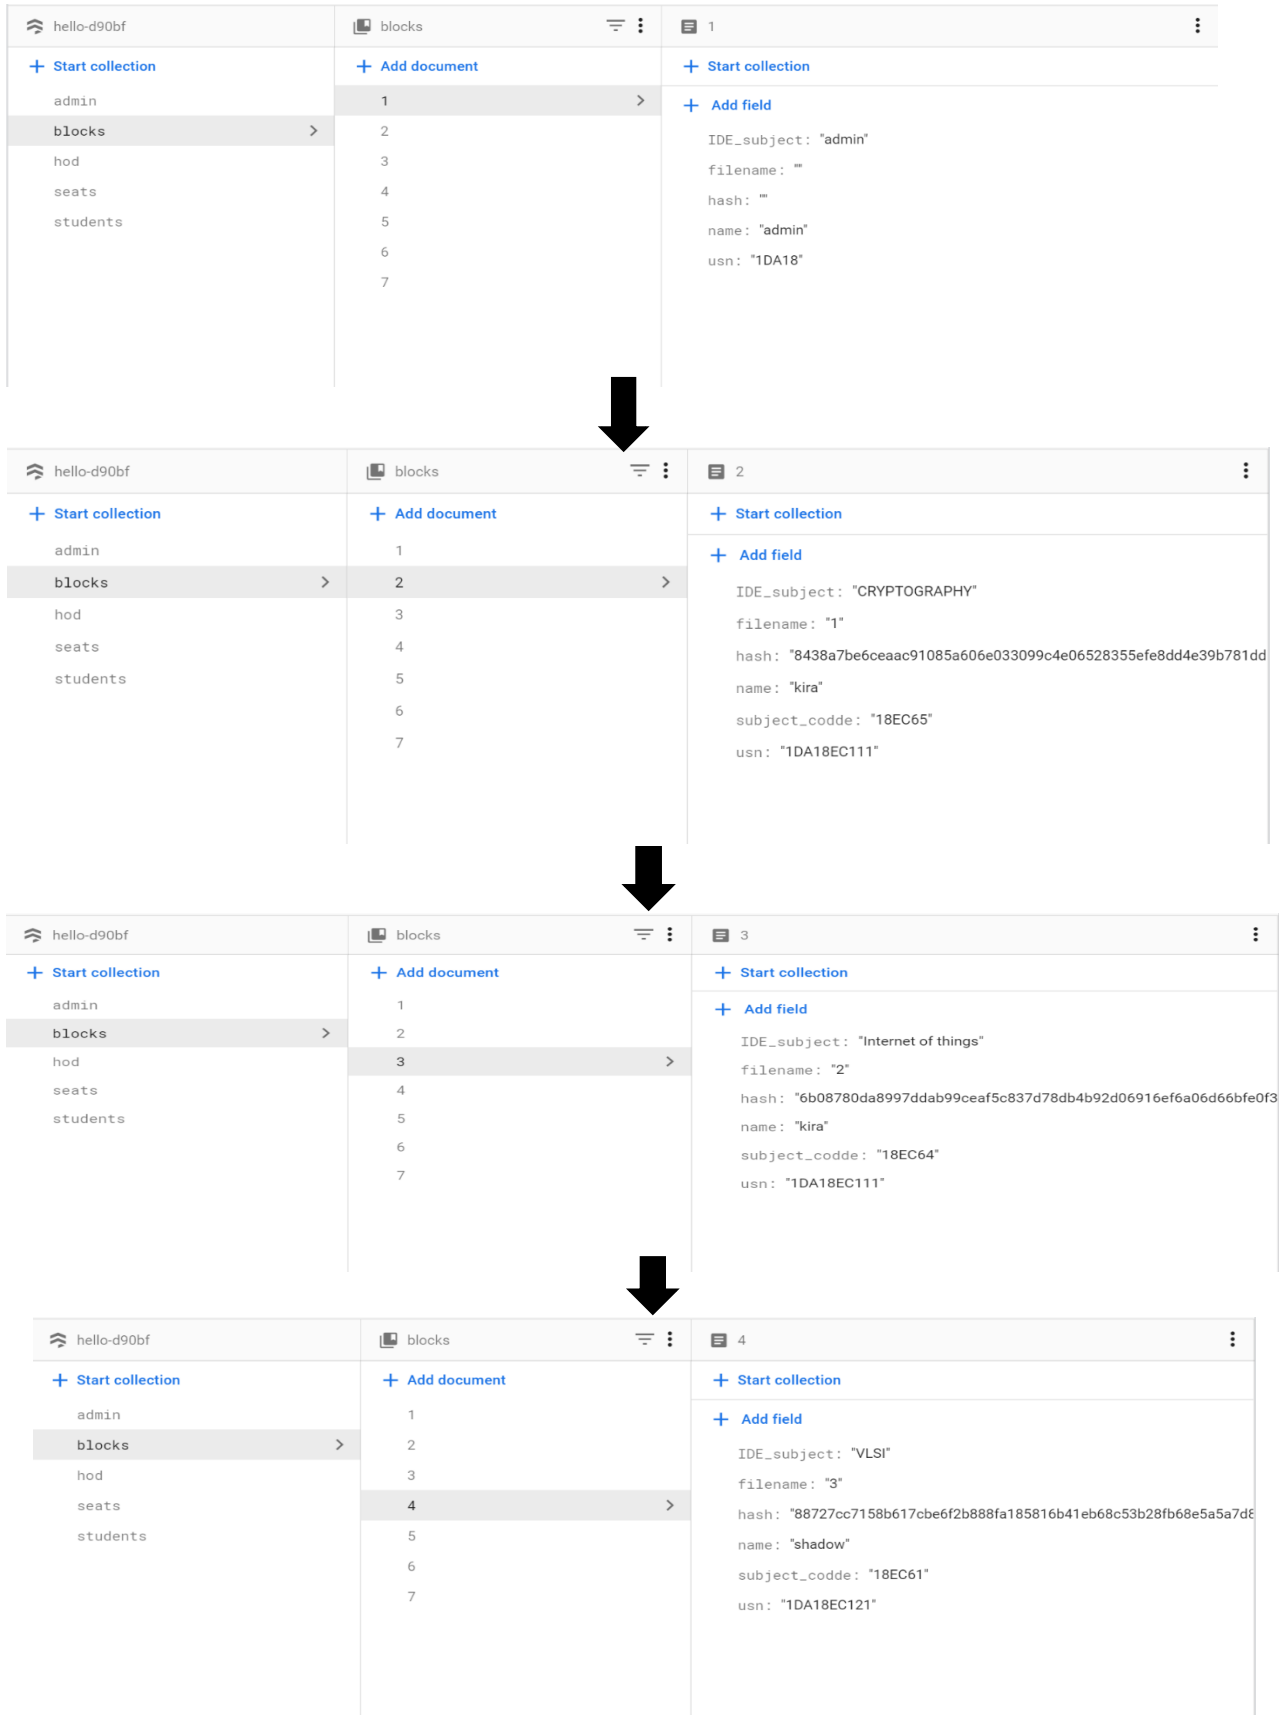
hello-d90bf
blocks
1

+ Start collection
+ Add document
+ Start collection

admin
blocks
hod
seats
students

1
2
3
4
5
6
7

+ Add field
IDE_subject: "admin"
filename: ""
hash: ""
name: "admin"
usn: "1DA18"

hello-d90bf
blocks
2

+ Start collection
+ Add document
+ Start collection

admin
blocks
hod
seats
students

1
2
3
4
5
6
7

+ Add field
IDE_subject: "CRYPTOGRAPHY"
filename: "1"
hash: "8438a7be6ceaac91085a606e033099c4e06528355efe8dd4e39b781dd
name: "kira"
subject_codde: "18EC65"
usn: "1DA18EC111"

hello-d90bf
blocks
3

+ Start collection
+ Add document
+ Start collection

admin
blocks
hod
seats
students

1
2
3
4
5
6
7

+ Add field
IDE_subject: "Internet of things"
filename: "2"
hash: "6b08780da8997ddab99ceaf5c837d78db4b92d06916ef6a06d66bfe0f3
name: "kira"
subject_codde: "18EC64"
usn: "1DA18EC111"

hello-d90bf
blocks
4

+ Start collection
+ Add document
+ Start collection

admin
blocks
hod
seats
students

1
2
3
4
5
6
7

+ Add field
IDE_subject: "VLSI"
filename: "3"
hash: "88727cc7158b617cbe6f2b888fa185816b41eb68c53b28fb68e5a5a7d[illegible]
name: "shadow"
subject_codde: "18EC61"
usn: "1DA18EC121"